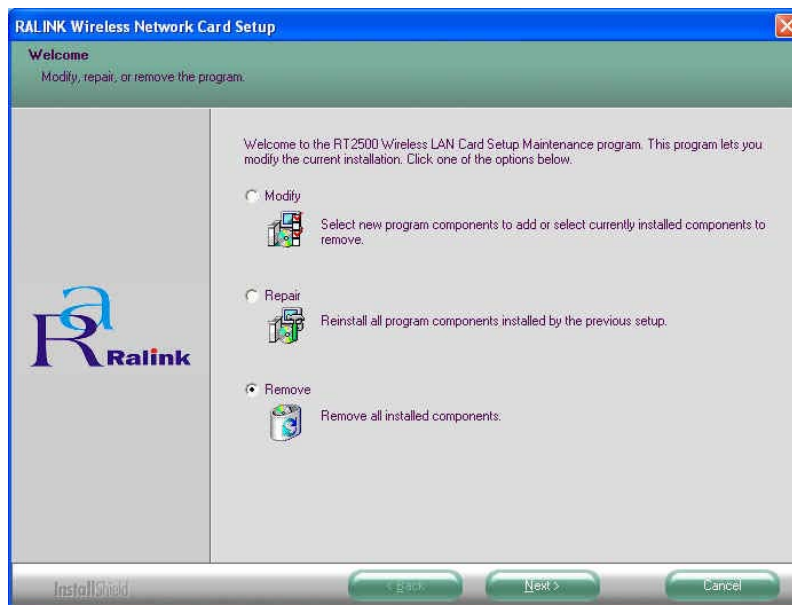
RALINK Wireless Network Card Setup

Welcome

Modify, repair, or remove the program.

Welcome to the RT2500 Wireless LAN Card Setup Maintenance program. This program lets you modify the current installation. Click one of the options below.

Modify

Select new program components to add or select currently installed components to remove.

Repair

Reinstall all program components installed by the previous setup.

Remove

Remove all installed components.

Ra Ralink

InstallShield

< Back

Next >

Cancel